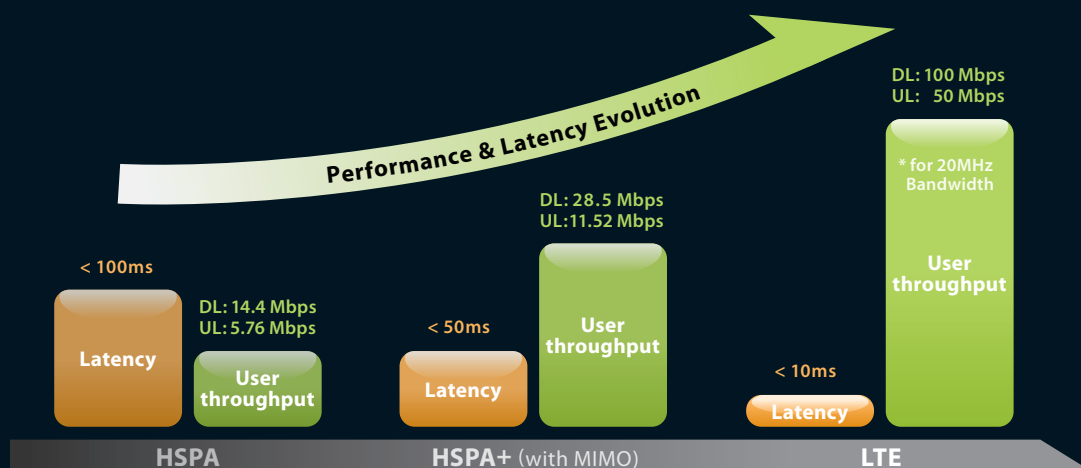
Performance & Latency Evolution

< 100ms

Latency

DL: 14.4 Mbps
UL: 5.76 Mbps

User throughput

HSPA

< 50ms

Latency

DL: 28.5 Mbps
UL:11.52 Mbps

User throughput

HSPA+ (with MIMO)

< 10ms

Latency

DL: 100 Mbps
UL: 50 Mbps

* for 20MHz Bandwidth

User throughput

LTE